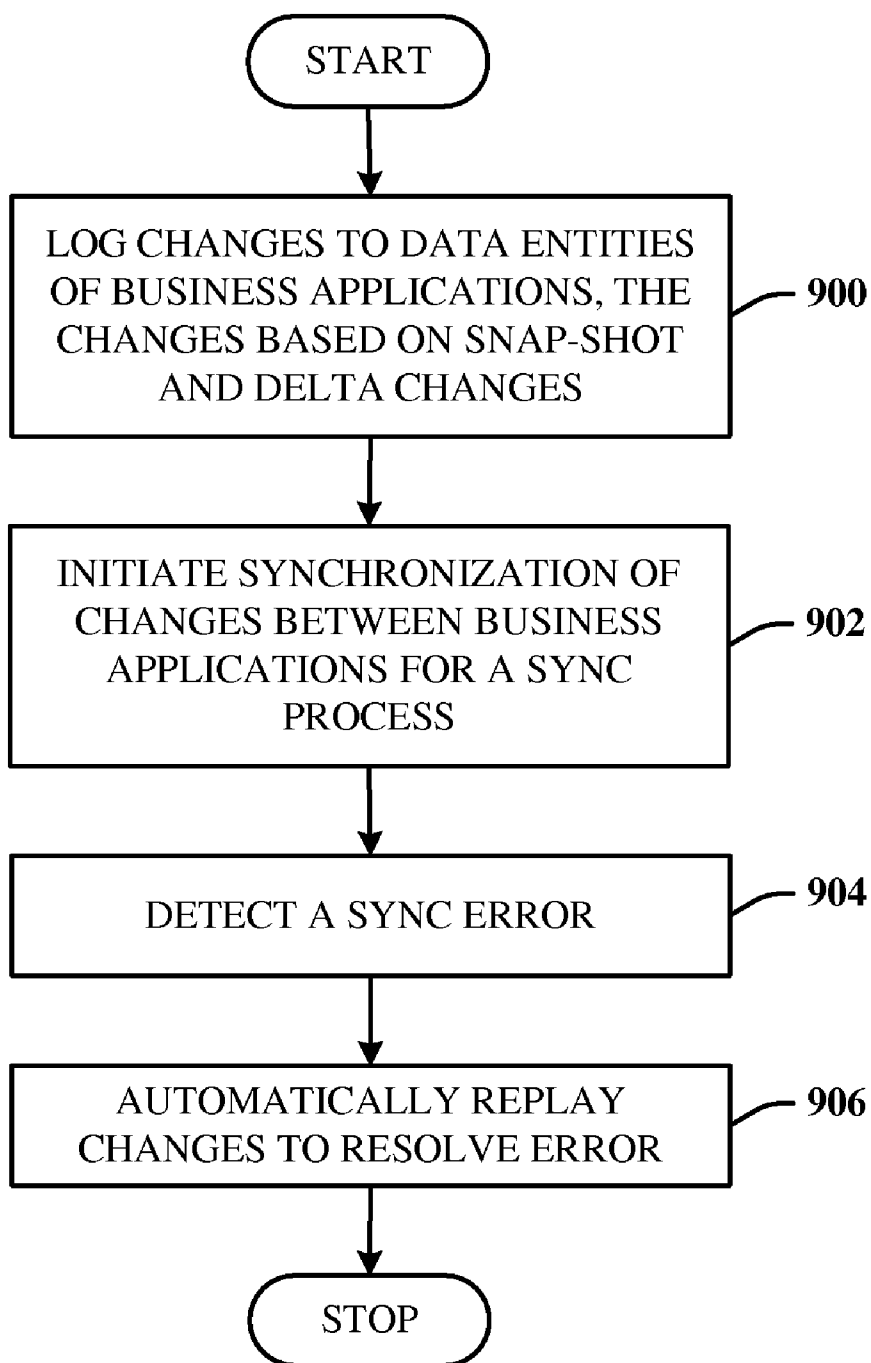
START

LOG CHANGES TO DATA ENTITIES OF BUSINESS APPLICATIONS, THE CHANGES BASED ON SNAP-SHOT AND DELTA CHANGES

900

INITIATE SYNCHRONIZATION OF CHANGES BETWEEN BUSINESS APPLICATIONS FOR A SYNC PROCESS

902

DETECT A SYNC ERROR

904

AUTOMATICALLY REPLAY CHANGES TO RESOLVE ERROR

906

STOP